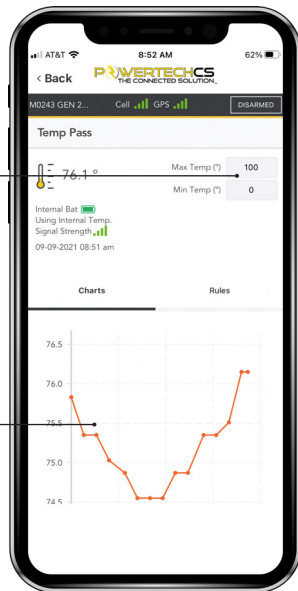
AT&T 8:52 AM 62%

< Back POWERTECHCS THE CONNECTED SOLUTION

M0243 GEN 2... Cell GPS DISARMED

Temp Pass

76.1 °

Max Temp (°) 100

Min Temp (°) 0

Internal Bat
Using Internal Temp.
Signal Strength
09-09-2021 08:51 am

Charts Rules

76.5
76.0
75.5
75.0
74.5